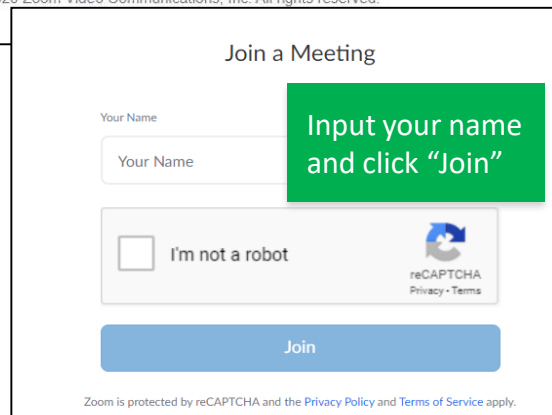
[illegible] Zoom Video Communications, Inc. All rights reserved.

Join a Meeting

Your Name

Your Name

Input your name and click “Join”

I'm not a robot

reCAPTCHA
Privacy - Terms

Join

Zoom is protected by reCAPTCHA and the Privacy Policy and Terms of Service apply.